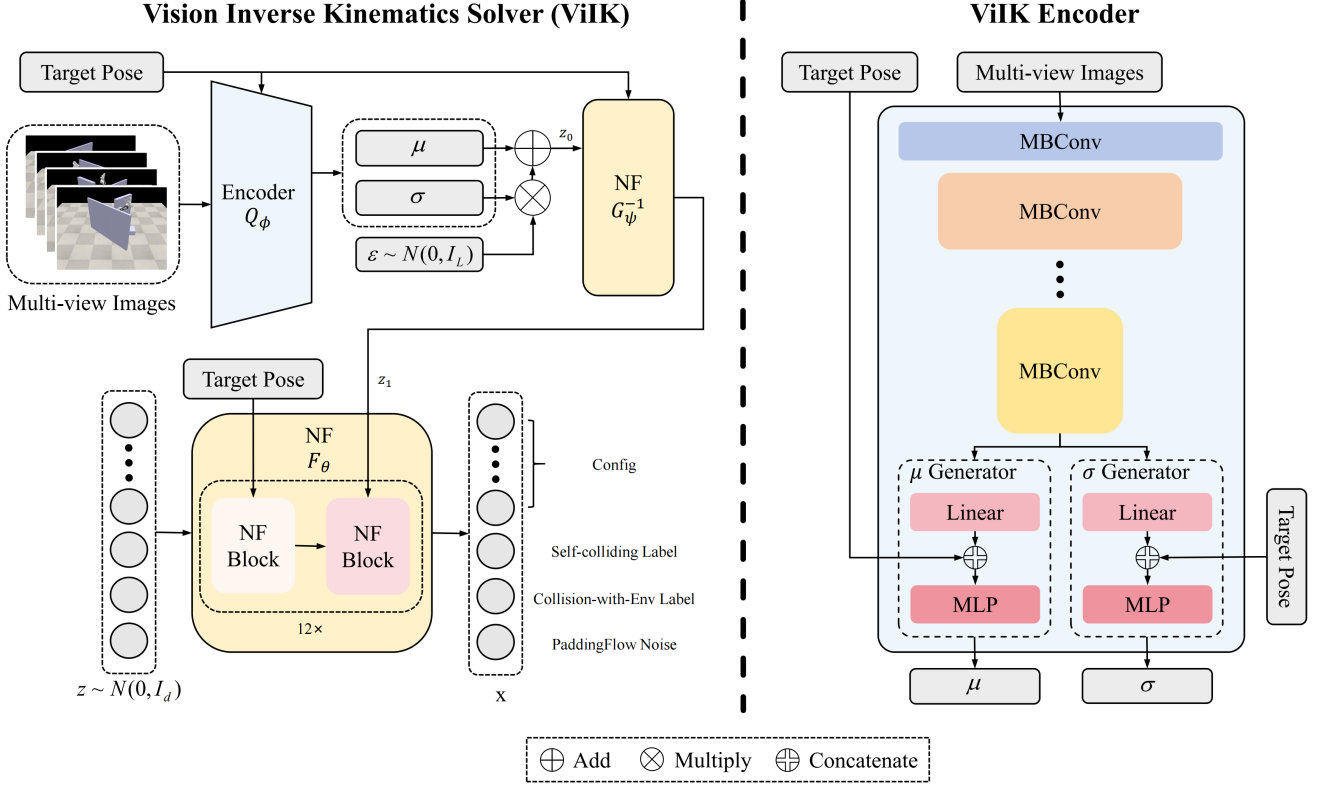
Vision Inverse Kinematics Solver (ViIK)

ViIK Encoder

Target Pose

Multi-view Images

Encoder $Q_\phi$

$\mu$

$\sigma$

$z_0$

NF $G_\psi^{-1}$

$\varepsilon \sim N(0, I_L)$

Target Pose

$z_1$

NF $F_\theta$

NF Block

NF Block

12×

Config

Self-colliding Label

Collision-with-Env Label

PaddingFlow Noise

$z \sim N(0, I_d)$

x

Target Pose

Multi-view Images

MBConv

MBConv

MBConv

$\mu$ Generator

$\sigma$ Generator

Linear

Linear

MLP

MLP

Target Pose

$\mu$

$\sigma$

Add

Multiply

Concatenate